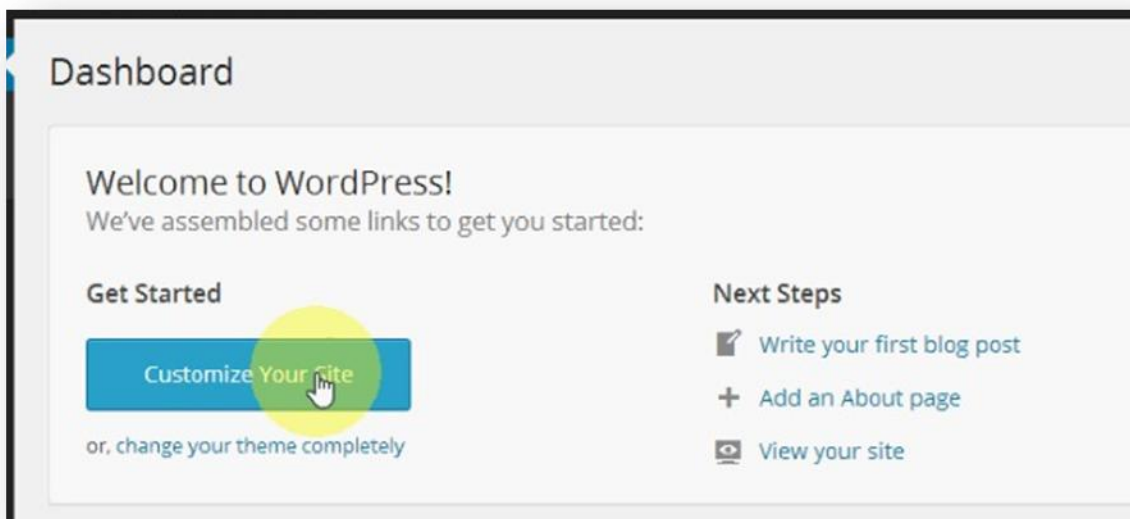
Dashboard

Welcome to WordPress!
We've assembled some links to get you started:

Get Started

Customize Your Site

or, change your theme completely

Next Steps

Write your first blog post

Add an About page

View your site